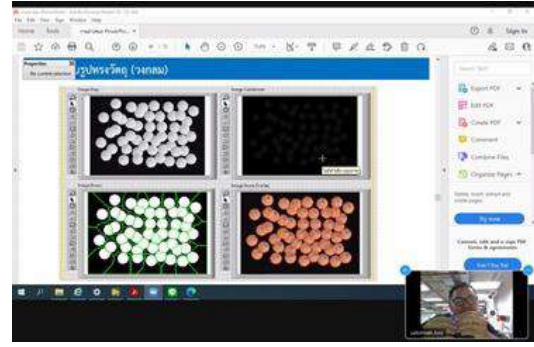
File Edit View Sign Window Help

Home Tools

Sign In

Properties

No current selection

รูปทรงวัตถุ (วงกลม)

Image Gray

Image Contour

Image Final

Export PDF

Edit PDF

Create PDF

Comment

Combine Files

Organize Pages

Try now

Start Free Trial